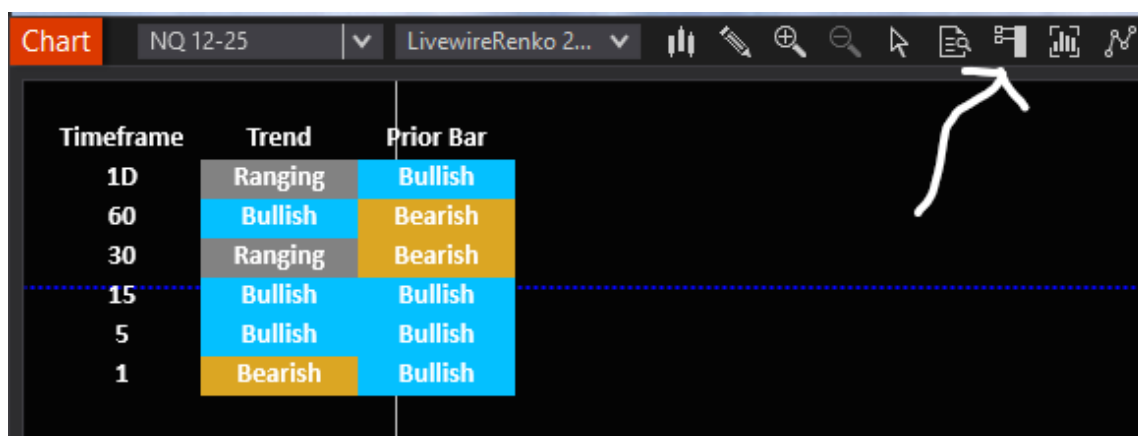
Chart NQ 12-25 LivewireRenko 2...

| Timeframe | Trend | Prior Bar |
|---|---|---|
| 1D | Ranging | Bullish |
| 60 | Bullish | Bearish |
| 30 | Ranging | Bearish |
| 15 | Bullish | Bullish |
| 5 | Bullish | Bullish |
| 1 | Bearish | Bullish |